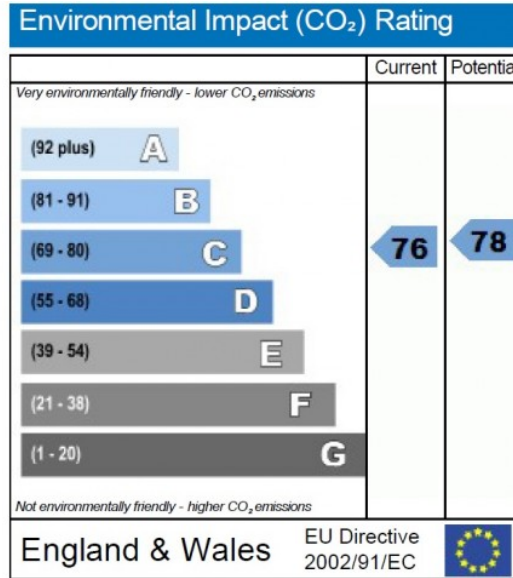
Environmental Impact ($CO_2$) Rating

| | Current | Potentia |
|---|---|---|
| Very environmentally friendly - lower $CO_2$ emissions | | |
| (92 plus) A | | |
| (81 - 91) B | | |
| (69 - 80) C | 76 | 78 |
| (55 - 68) D | | |
| (39 - 54) E | | |
| (21 - 38) F | | |
| (1 - 20) G | | |
| Not environmentally friendly - higher $CO_2$ emissions | | |

England & Wales EU Directive 2002/91/EC